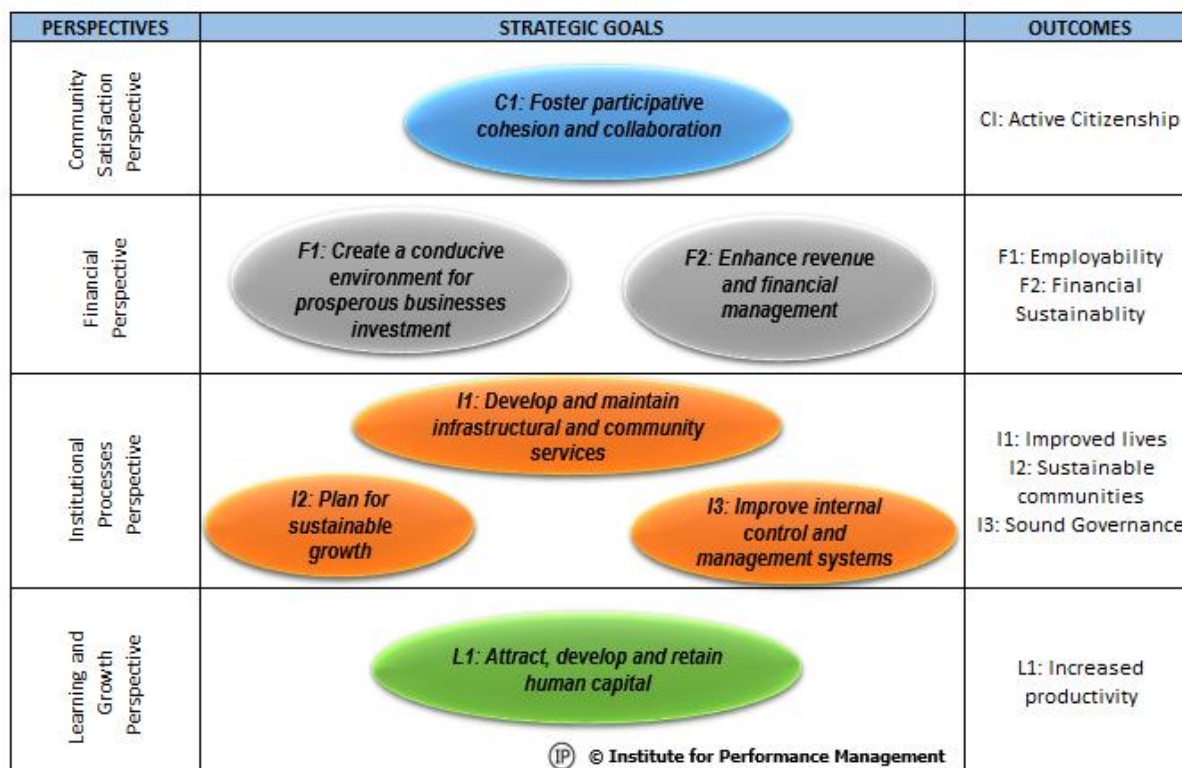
| PERSPECTIVES | STRATEGIC GOALS | OUTCOMES |
|---|---|---|
| Community Satisfaction Perspective | C1: Foster participative cohesion and collaboration | CI: Active Citizenship |
| Financial Perspective | F1: Create a conducive environment for prosperous businesses investment<br>F2: Enhance revenue and financial management | F1: Employability<br>F2: Financial Sustainablity |
| Institutional Processes Perspective | I1: Develop and maintain infrastructural and community services<br>I2: Plan for sustainable growth<br>I3: Improve internal control and management systems | I1: Improved lives<br>I2: Sustainable communities<br>I3: Sound Governance |
| Learning and Growth Perspective | L1: Attract, develop and retain human capital | L1: Increased productivity |

IP © Institute for Performance Management